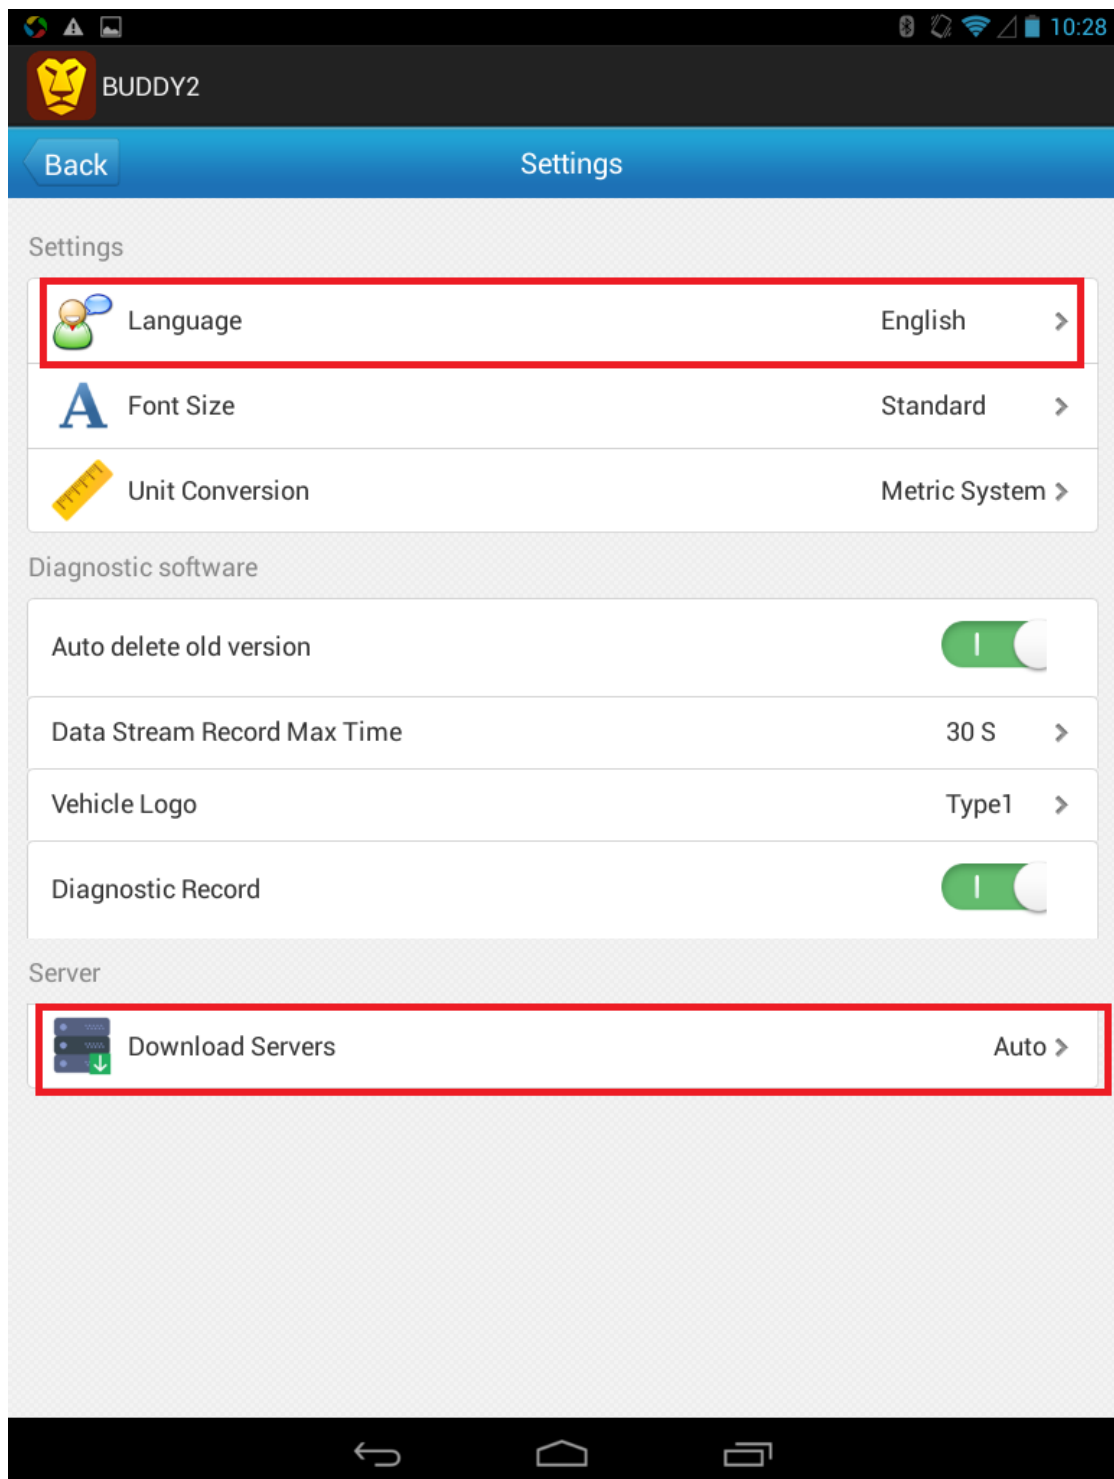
10:28

BUDDY2

Back

Settings

Settings

Language English

Font Size Standard

Unit Conversion Metric System

Diagnostic software

Auto delete old version I

Data Stream Record Max Time 30 S

Vehicle Logo Type1

Diagnostic Record I

Server

Download Servers Auto